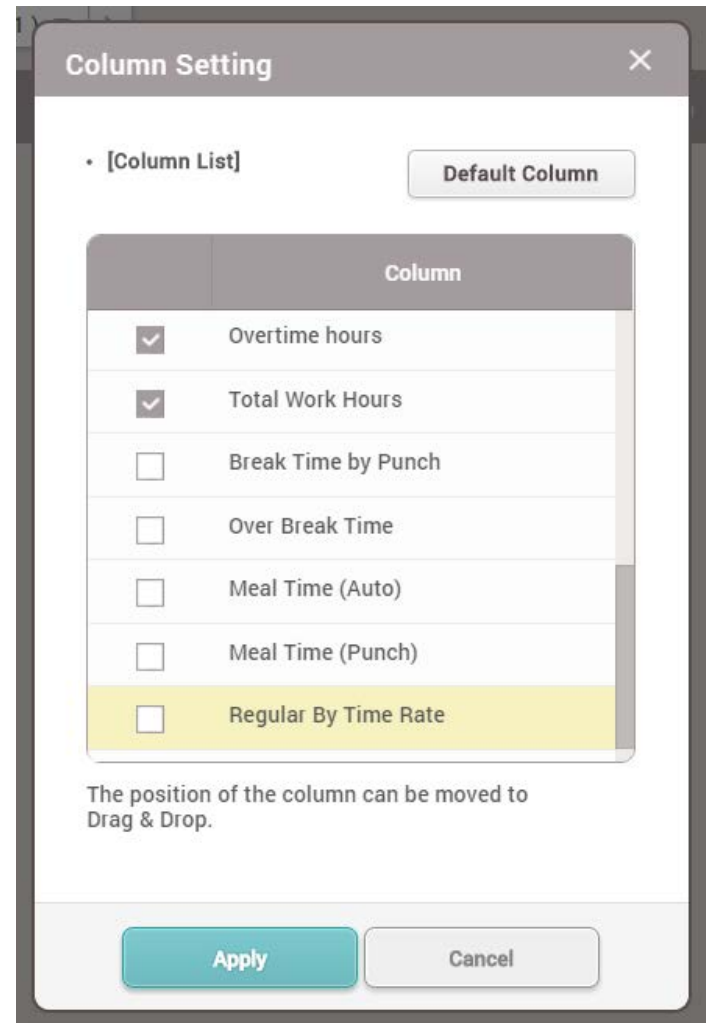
Column Setting

✕

• [Column List]

Default Column

| | Column |
|---|---|
| ☑ | Overtime hours |
| ☑ | Total Work Hours |
| ☐ | Break Time by Punch |
| ☐ | Over Break Time |
| ☐ | Meal Time (Auto) |
| ☐ | Meal Time (Punch) |
| ☐ | Regular By Time Rate |

The position of the column can be moved to Drag & Drop.

Apply

Cancel